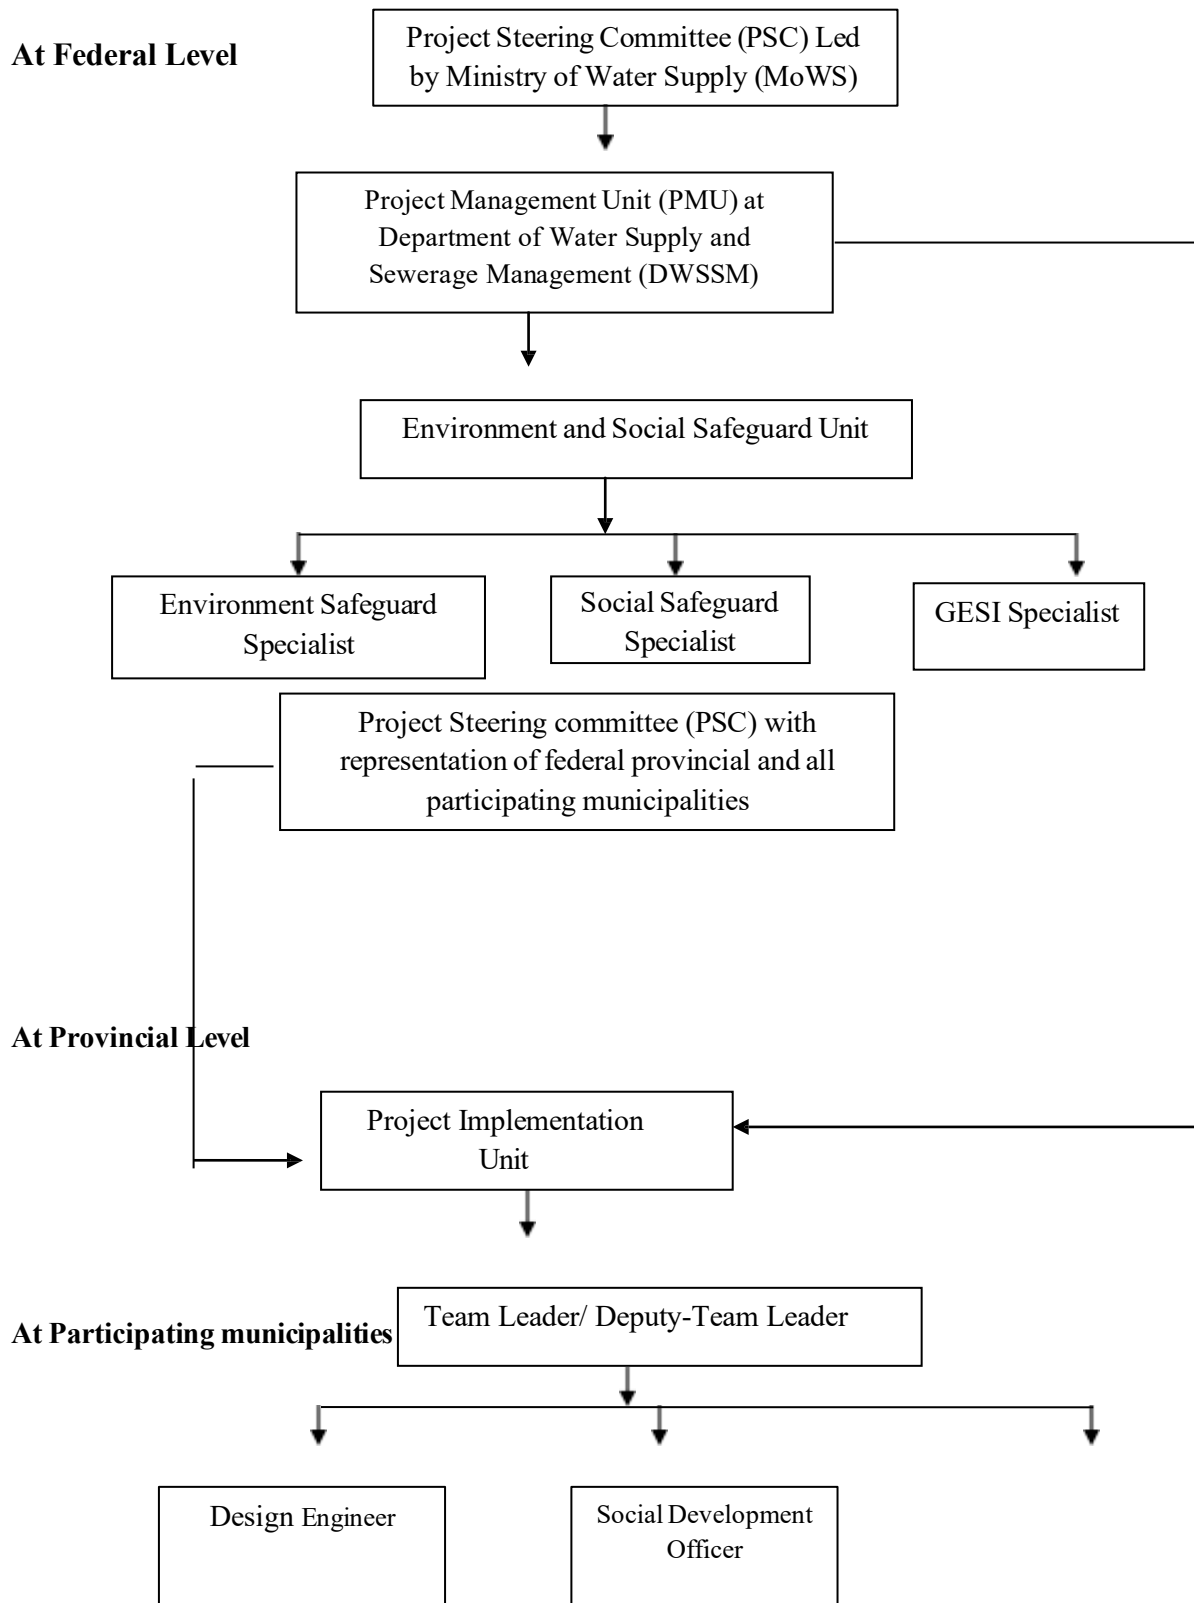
At Federal Level

Project Steering Committee (PSC) Led by Ministry of Water Supply (MoWS)

Project Management Unit (PMU) at Department of Water Supply and Sewerage Management (DWSSM)

Environment and Social Safeguard Unit

Environment Safeguard Specialist

Social Safeguard Specialist

GESI Specialist

Project Steering committee (PSC) with representation of federal provincial and all participating municipalities

At Provincial Level

Project Implementation Unit

At Participating municipalities

Team Leader/ Deputy-Team Leader

Design Engineer

Social Development Officer